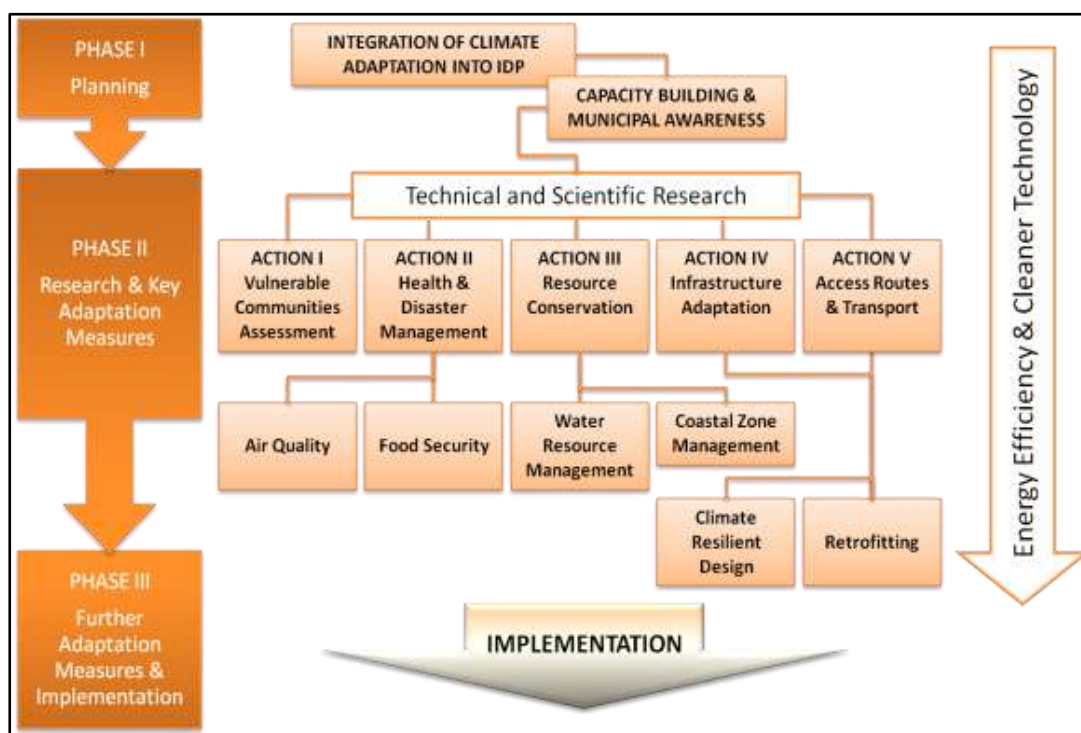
PHASE I
Planning

PHASE II
Research & Key Adaptation Measures

PHASE III
Further Adaptation Measures & Implementation

INTEGRATION OF CLIMATE ADAPTATION INTO IDP

CAPACITY BUILDING & MUNICIPAL AWARENESS

Technical and Scientific Research

ACTION I
Vulnerable Communities Assessment

ACTION II
Health & Disaster Management

ACTION III
Resource Conservation

ACTION IV
Infrastructure Adaptation

ACTION V
Access Routes & Transport

Air Quality

Food Security

Water Resource Management

Coastal Zone Management

Climate Resilient Design

Retrofitting

IMPLEMENTATION

Energy Efficiency & Cleaner Technology